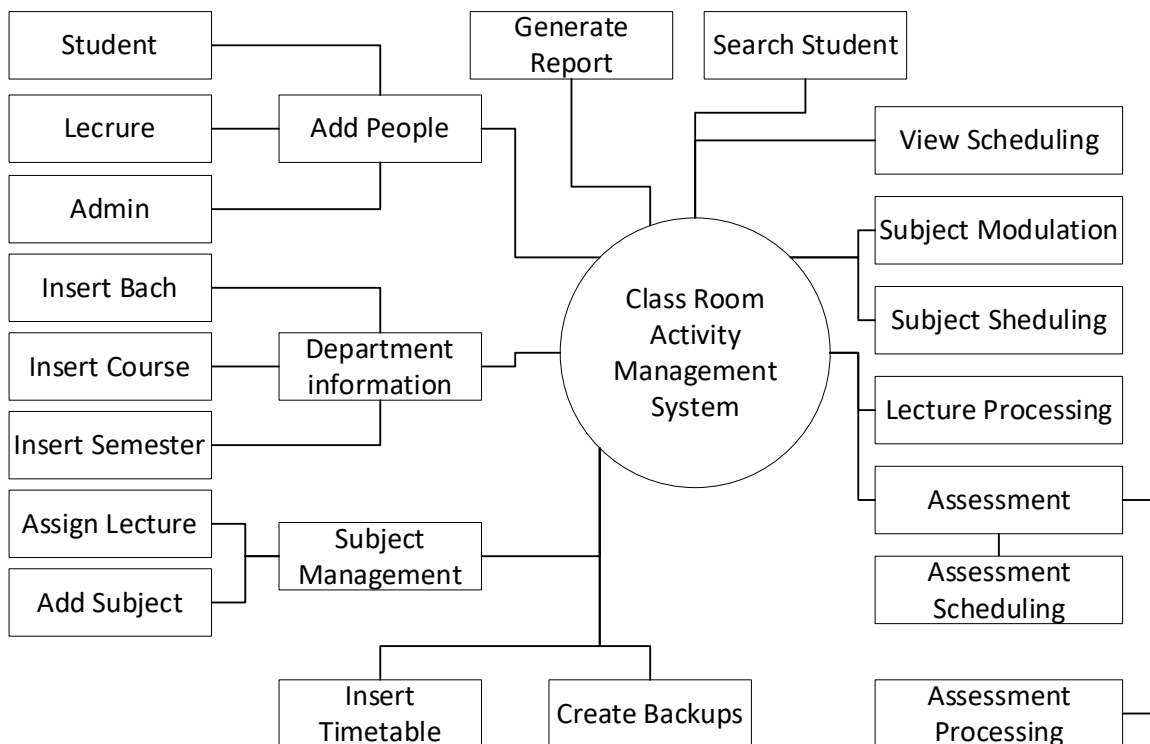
Student

Lecrure

Admin

Add People

Generate Report

Search Student

View Scheduling

Subject Modulation

Subject Sheduling

Class Room Activity Management System

Insert Bach

Insert Course

Insert Semester

Department information

Lecture Processing

Assessment

Assessment Scheduling

Assign Lecture

Add Subject

Subject Management

Insert Timetable

Create Backups

Assessment Processing